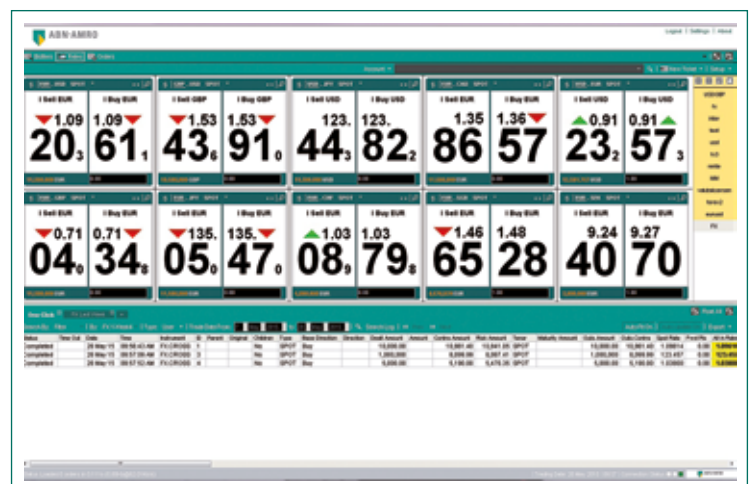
ABN·AMRO

Logout | Settings | About

I Sell EUR | I Buy EUR
1.09 | 1.09
20 3 | 61 1

I Sell GBP | I Buy GBP
1.53 | 1.53
43 6 | 91 0

I Sell USD | I Buy USD
123. | 123.
44 3 | 82 2

I Sell EUR | I Buy EUR
1.35 | 1.36
86 | 57

I Sell USD | I Buy USD
0.91 | 0.91
23 2 | 57 3

I Sell EUR | I Buy EUR
0.71 | 0.71
04 0 | 34 8

I Sell EUR | I Buy EUR
135. | 135.
05 0 | 47 0

I Sell EUR | I Buy EUR
1.03 | 1.03
08 9 | 79 8

I Sell EUR | I Buy EUR
1.46 | 1.48
65 | 28

I Sell EUR | I Buy EUR
9.24 | 9.27
40 | 70

| Status | Time Out | Date | Time | Instrument | Type | Base Direction |
|---|---|---|---|---|---|---|
| Completed | | 28 May 15 | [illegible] | FX CROSS | SPOT | Buy |
| Completed | | 28 May 15 | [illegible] | FX CROSS | SPOT | Buy |
| Completed | | 28 May 15 | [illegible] | FX CROSS | SPOT | Buy |